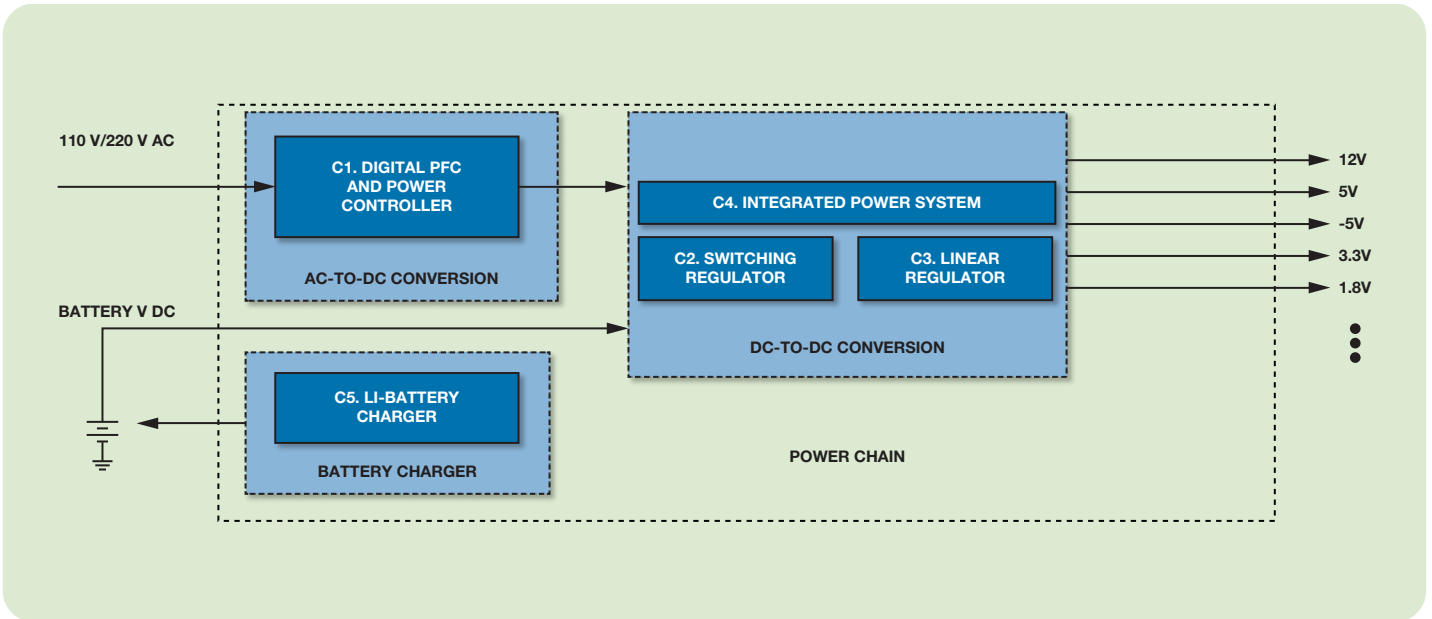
110 V/220 V AC

C1. DIGITAL PFC AND POWER CONTROLLER

AC-TO-DC CONVERSION

C4. INTEGRATED POWER SYSTEM

C2. SWITCHING REGULATOR

C3. LINEAR REGULATOR

DC-TO-DC CONVERSION

12V
5V
-5V
3.3V
1.8V

BATTERY V DC

C5. LI-BATTERY CHARGER

BATTERY CHARGER

POWER CHAIN